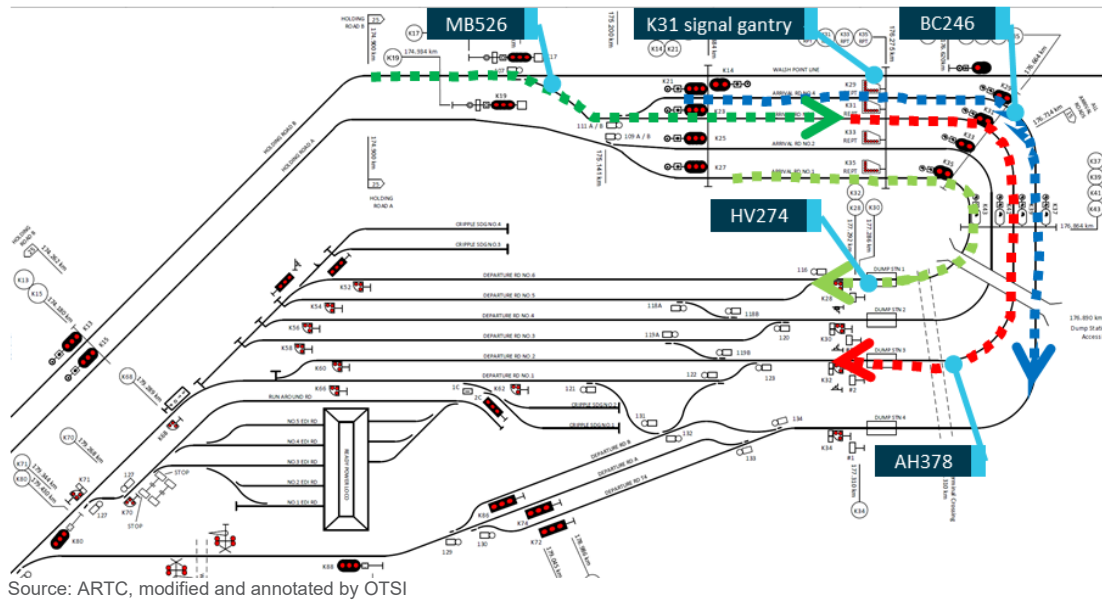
MB526
K31 signal gantry
BC246
HV274
AH378
HOLDING ROAD B
HOLDING ROAD A
K17
K19
174.984 km
K39
K14
K21
K23
K25
K27
K29
K31
K33
K35
K37
K39
K41
K43
WALSH POINT LINE
ARRIVAL RD NO.4
ARRIVAL RD NO.2
ARRIVAL RD NO.1
111 A / B
109 A / B
175.200 km
175.143 km
K32
K28
K30
CRIPPLE SDG NO.4
CRIPPLE SDG NO.3
DEPARTURE RD NO.6
DEPARTURE RD NO.5
DEPARTURE RD NO.4
DEPARTURE RD NO.3
DEPARTURE RD NO.2
DEPARTURE RD NO.1
DUMP STN 1
DUMP STN 2
DUMP STN 3
DUMP STN 4
K52
K54
K56
K58
K60
K62
K66
K68
K13
K15
K70
K71
K80
K86
K74
K72
K88
K34
116
118A
118B
119A
119B
120
121
122
123
127
131
132
133
134
RUN AROUND ROAD
NO.5 EDI RD
NO.4 EDI RD
NO.3 EDI RD
NO.2 EDI RD
NO.1 EDI RD
DEPARTURE RD B
DEPARTURE RD A
DEPARTURE RD 7A
STOP
176.890 km
Dump Station Access
176.984 km
Source: ARTC, modified and annotated by OTSI